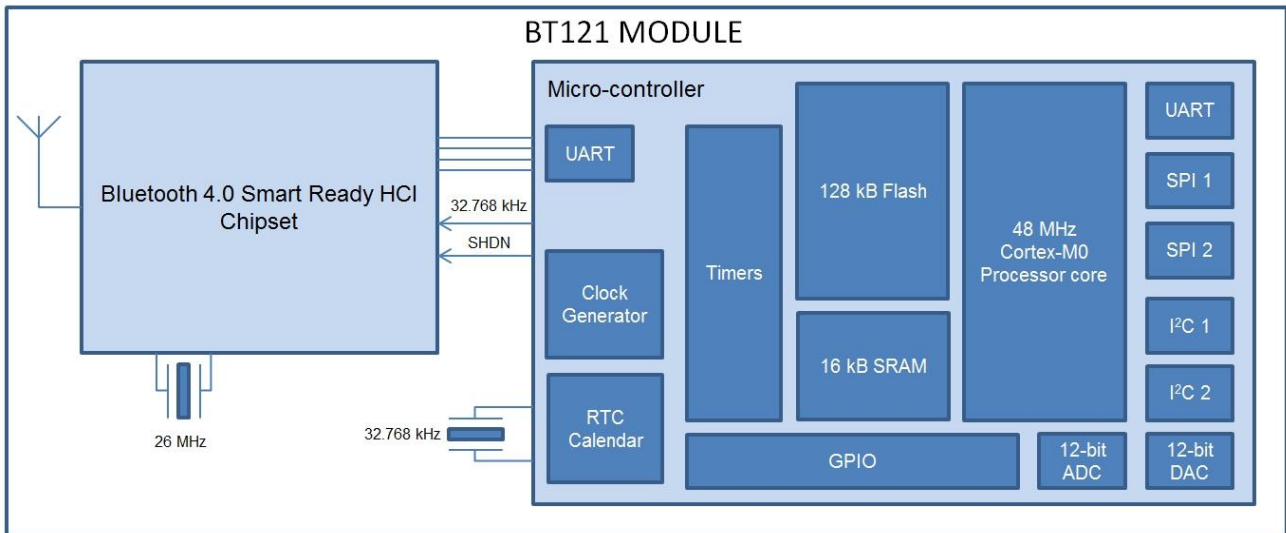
BT121 MODULE

Bluetooth 4.0 Smart Ready HCI Chipset

26 MHz

32.768 kHz

SHDN

Micro-controller

UART

Clock Generator

RTC Calendar

32.768 kHz

Timers

128 kB Flash

16 kB SRAM

48 MHz Cortex-M0 Processor core

UART

SPI 1

SPI 2

I$^2$C 1

I$^2$C 2

GPIO

12-bit ADC

12-bit DAC